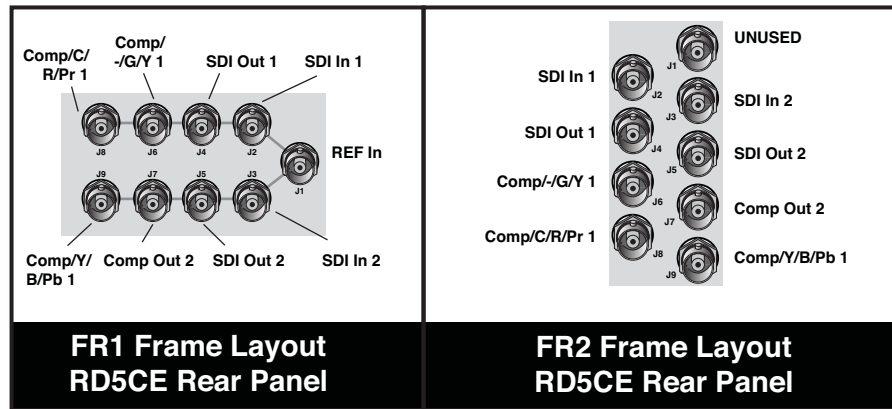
Comp/C/ R/Pr 1
Comp/ -/G/Y 1
SDI Out 1
SDI In 1
J8
J6
J4
J2
REF In
J1
J9
J7
J5
J3
Comp/Y/ B/Pb 1
Comp Out 2
SDI Out 2
SDI In 2

FR1 Frame Layout
RD5CE Rear Panel

UNUSED
J1
SDI In 1
J2
SDI In 2
J3
SDI Out 1
J4
SDI Out 2
J5
Comp/-/G/Y 1
J6
J7
Comp Out 2
Comp/C/R/Pr 1
J8
Comp/Y/B/Pb 1
J9

FR2 Frame Layout
RD5CE Rear Panel